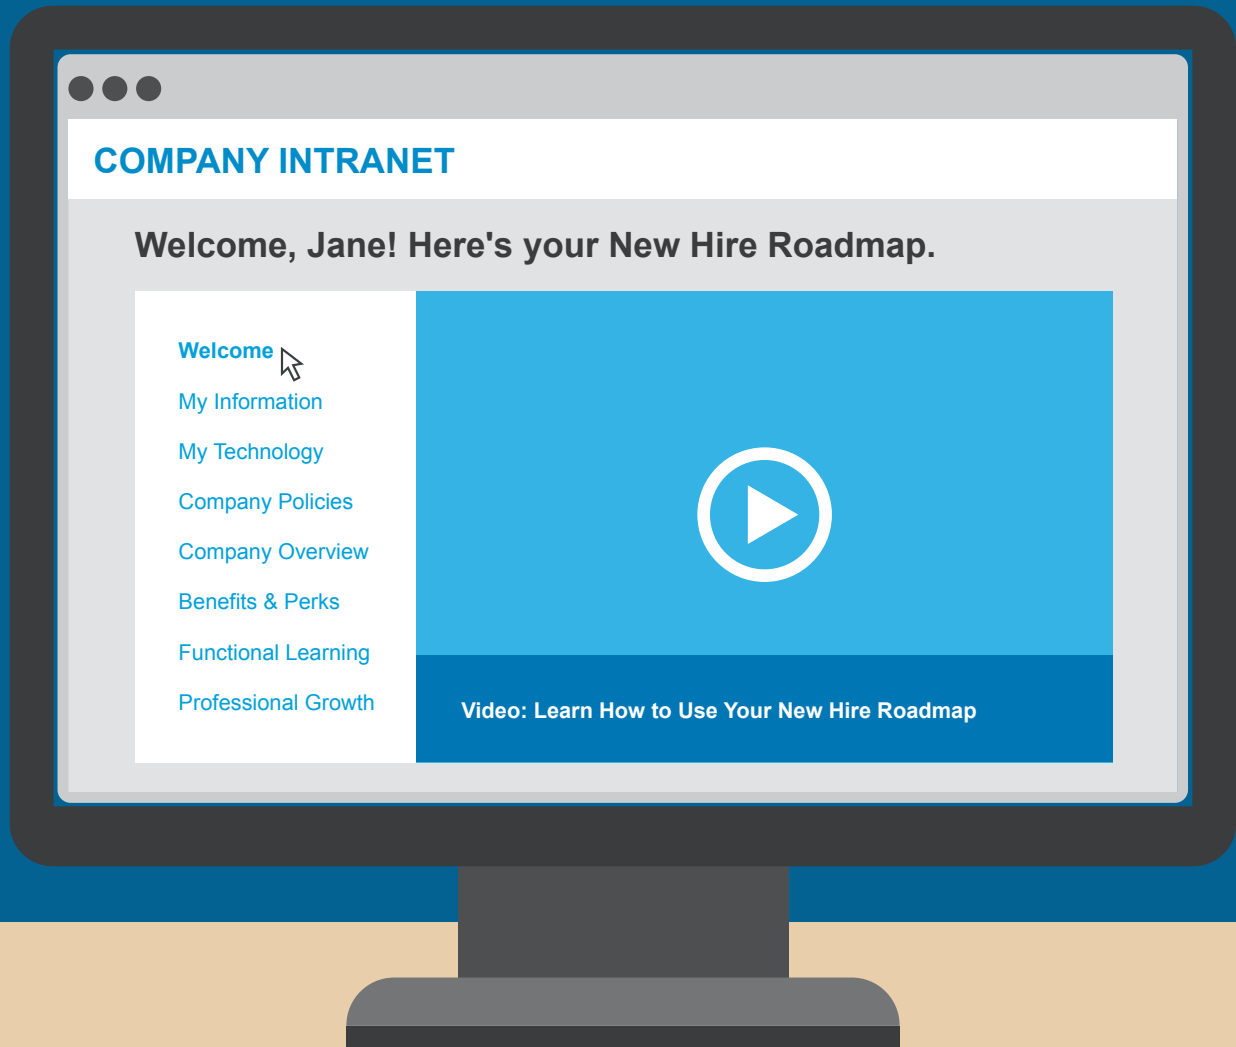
COMPANY INTRANET

Welcome, Jane! Here's your New Hire Roadmap.

Welcome
My Information
My Technology
Company Policies
Company Overview
Benefits & Perks
Functional Learning
Professional Growth

Video: Learn How to Use Your New Hire Roadmap